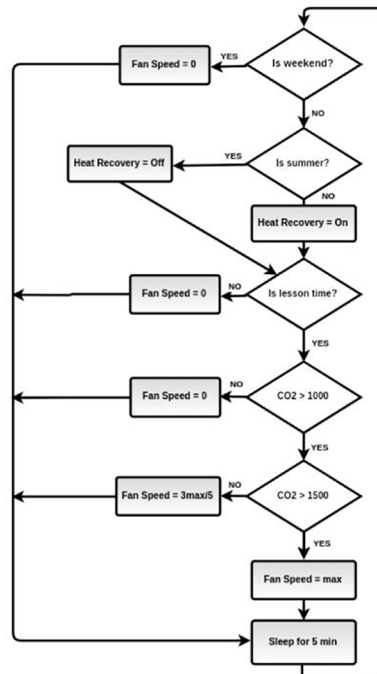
Is weekend?

YES

Fan Speed = 0

NO

Is summer?

YES

Heat Recovery = Off

NO

Heat Recovery = On

Is lesson time?

NO

Fan Speed = 0

YES

CO2 > 1000

NO

Fan Speed = 0

YES

CO2 > 1500

NO

Fan Speed = 3max/5

YES

Fan Speed = max

Sleep for 5 min